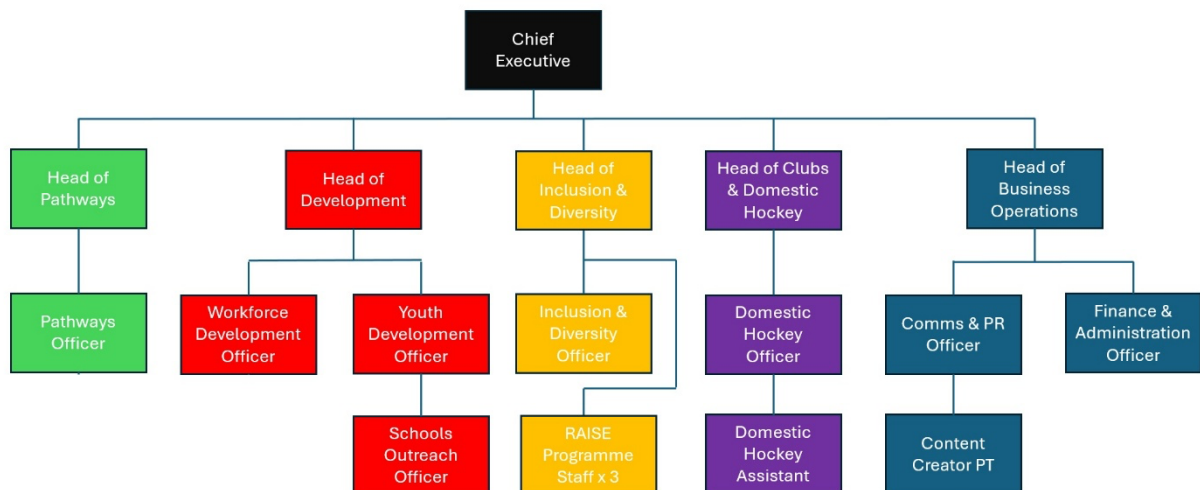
Chief Executive

Head of Pathways

Pathways Officer

Head of Development

Workforce Development Officer

Youth Development Officer

Schools Outreach Officer

Head of Inclusion & Diversity

Inclusion & Diversity Officer

RAISE Programme Staff x 3

Head of Clubs & Domestic Hockey

Domestic Hockey Officer

Domestic Hockey Assistant

Head of Business Operations

Comms & PR Officer

Content Creator PT

Finance & Administration Officer